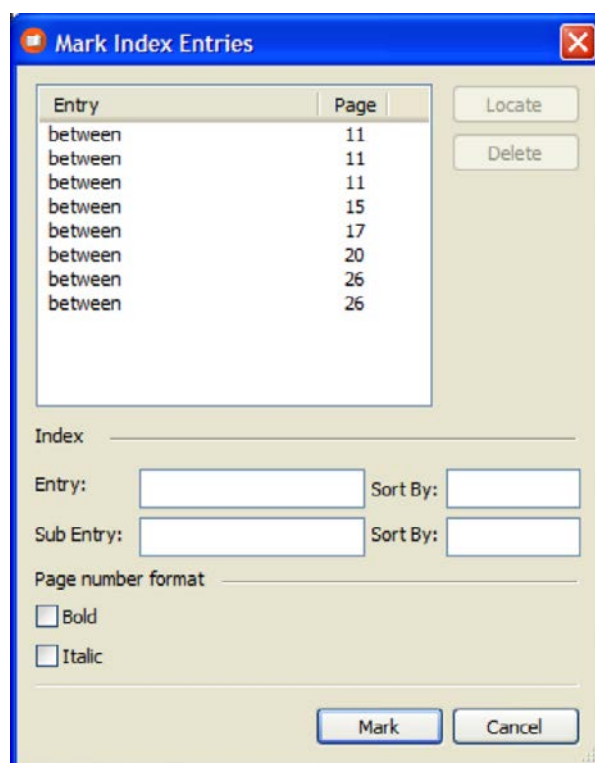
Mark Index Entries

| Entry | Page |
|---|---|
| between | 11 |
| between | 11 |
| between | 11 |
| between | 15 |
| between | 17 |
| between | 20 |
| between | 26 |
| between | 26 |

Locate
Delete

Index

Entry:
Sort By:
Sub Entry:
Sort By:

Page number format

Bold
Italic

Mark
Cancel